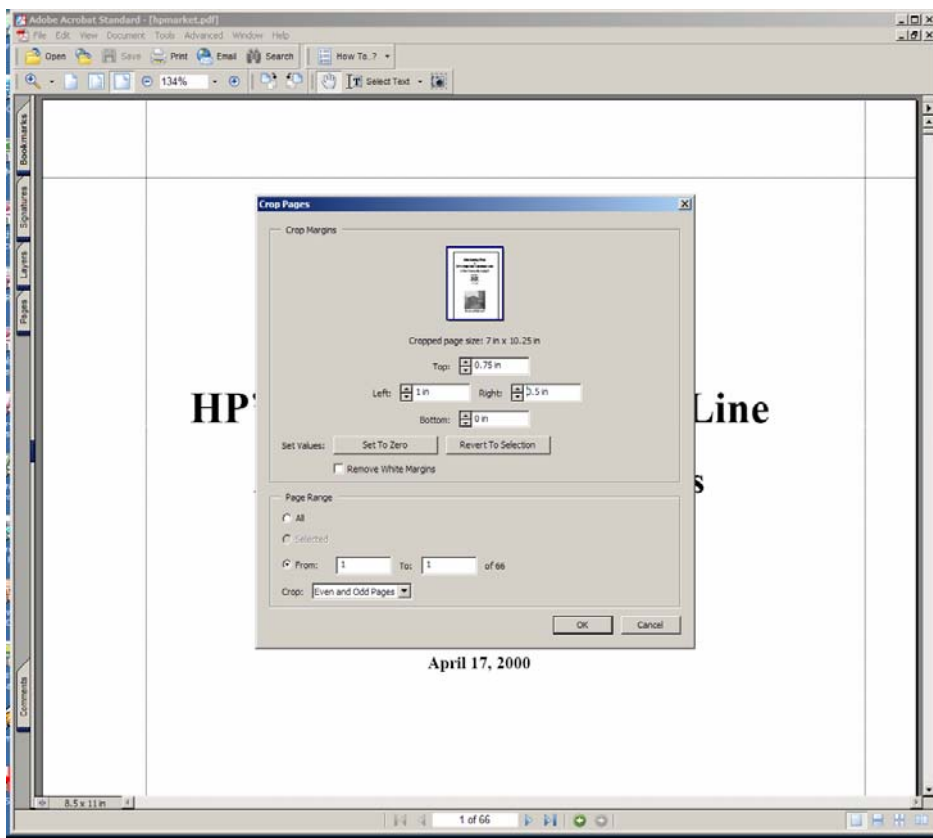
Adobe Acrobat Standard - [hpmarket.pdf]
File Edit View Document Tools Advanced Window Help
Open Save Print Email Search How To...?
134%
Select Text

Bookmarks
Signatures
Layers
Pages
Comments

Crop Pages
Crop Margins
Cropped page size: 7 in x 10.25 in
Top: 0.75 in
Left: 1 in
Right: 0.5 in
Bottom: 0 in
Set Values: Set To Zero Revert To Selection
Remove White Margins
Page Range
All
Selected
From: 1 To: 1 of 66
Crop: Even and Odd Pages
OK Cancel

HP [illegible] Line
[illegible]s

April 17, 2000

8.5 x 11 in
1 of 66